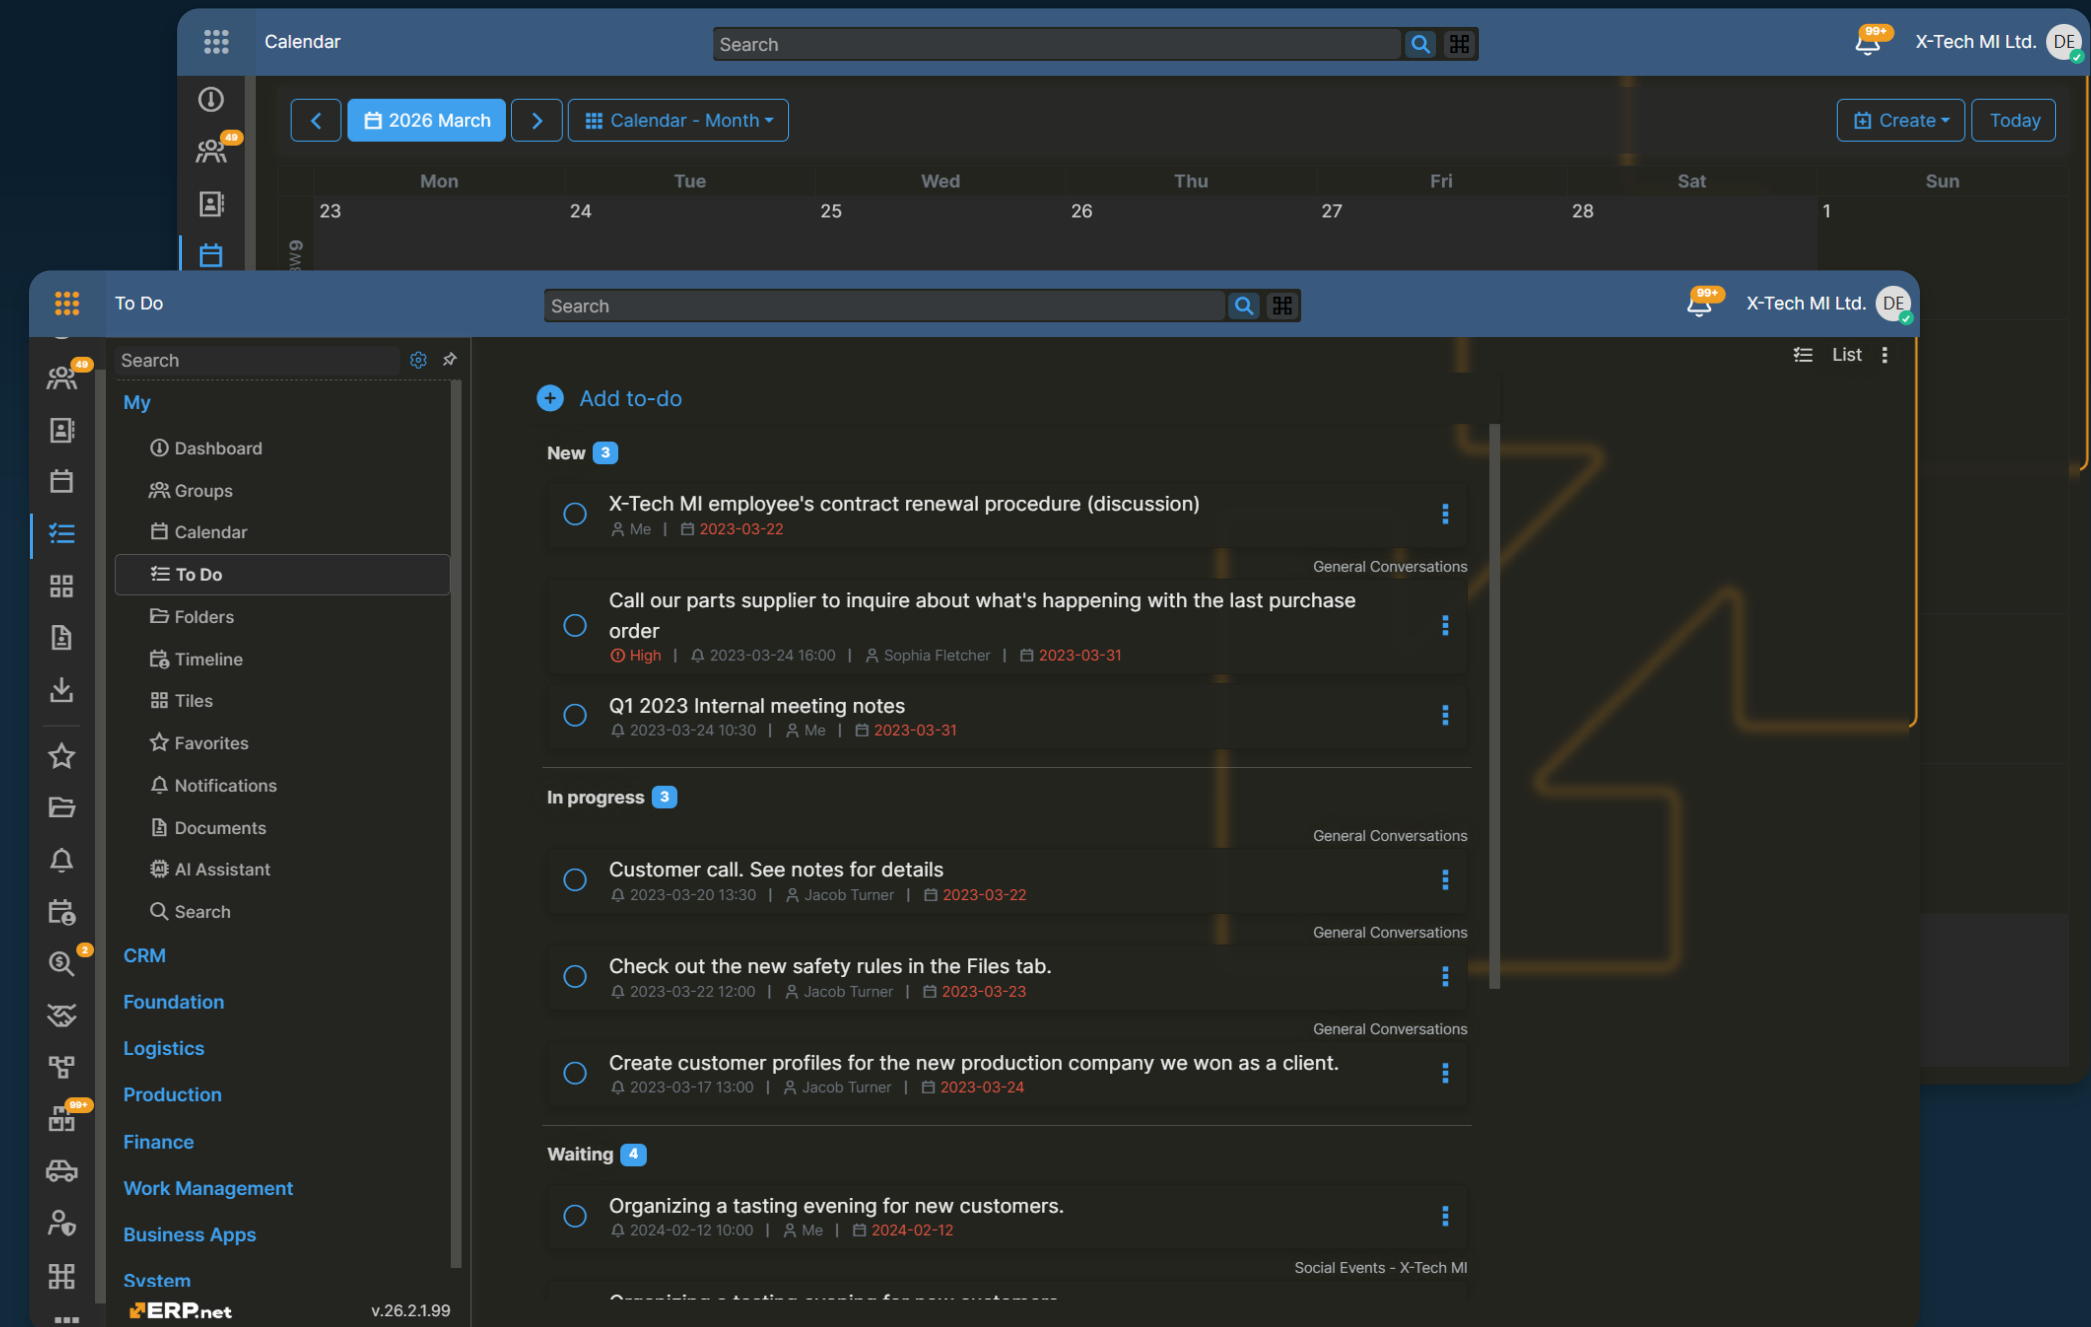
Calendar

Search

99+ X-Tech MI Ltd. DE

49

2026 March

Calendar - Month

Create

Today

| Mon | Tue | Wed | Thu | Fri | Sat | Sun |
|---|---|---|---|---|---|---|
| 23 | 24 | 25 | 26 | 27 | 28 | 1 |

W9

To Do

Search

99+ X-Tech MI Ltd. DE

49

Search

My

Dashboard

Groups

Calendar

To Do

Folders

Timeline

Tiles

Favorites

Notifications

Documents

AI Assistant

Search

CRM

Foundation

Logistics

Production

Finance

Work Management

Business Apps

System

ERP.net v.26.2.1.99

List

Add to-do

New 3

X-Tech MI employee's contract renewal procedure (discussion)
Me | 2023-03-22

General Conversations

Call our parts supplier to inquire about what's happening with the last purchase order
High | 2023-03-24 16:00 | Sophia Fletcher | 2023-03-31

Q1 2023 Internal meeting notes
2023-03-24 10:30 | Me | 2023-03-31

In progress 3

General Conversations

Customer call. See notes for details
2023-03-20 13:30 | Jacob Turner | 2023-03-22

General Conversations

Check out the new safety rules in the Files tab.
2023-03-22 12:00 | Jacob Turner | 2023-03-23

General Conversations

Create customer profiles for the new production company we won as a client.
2023-03-17 13:00 | Jacob Turner | 2023-03-24

Waiting 4

Organizing a tasting evening for new customers.
2024-02-12 10:00 | Me | 2024-02-12

Social Events - X-Tech MI

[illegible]